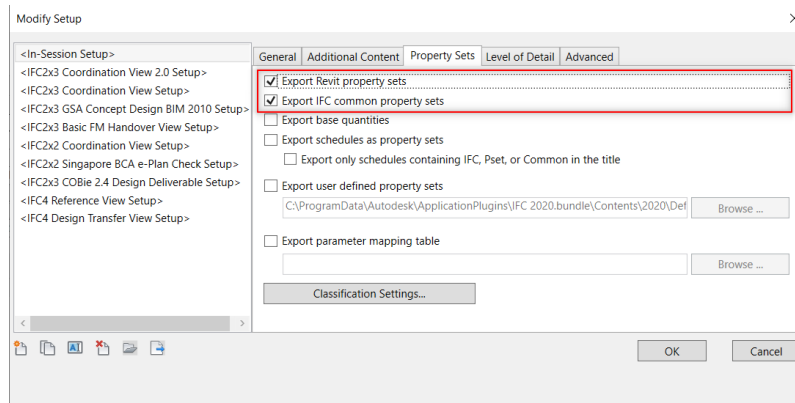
Modify Setup

<In-Session Setup>
<IFC2x3 Coordination View 2.0 Setup>
<IFC2x3 Coordination View Setup>
<IFC2x3 GSA Concept Design BIM 2010 Setup>
<IFC2x3 Basic FM Handover View Setup>
<IFC2x2 Coordination View Setup>
<IFC2x2 Singapore BCA e-Plan Check Setup>
<IFC2x3 COBie 2.4 Design Deliverable Setup>
<IFC4 Reference View Setup>
<IFC4 Design Transfer View Setup>

General | Additional Content | Property Sets | Level of Detail | Advanced

Export Revit property sets
Export IFC common property sets
Export base quantities
Export schedules as property sets
Export only schedules containing IFC, Pset, or Common in the title
Export user defined property sets
C:\ProgramData\Autodesk\ApplicationPlugins\IFC 2020.bundle\Contents\2020\Def
Browse ...
Export parameter mapping table
Browse ...
Classification Settings...

OK
Cancel